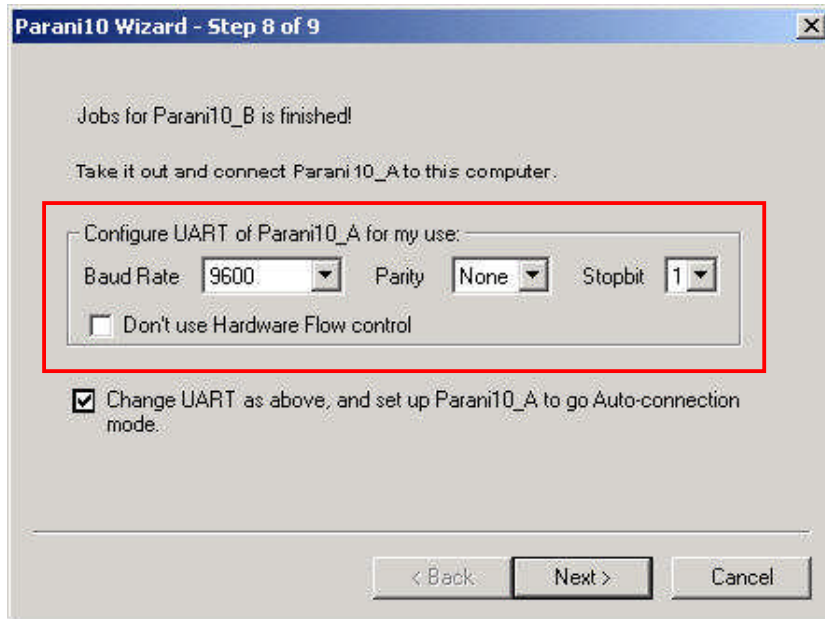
Parani10 Wizard - Step 8 of 9

X

Jobs for Parani10_B is finished!

Take it out and connect Parani10_A to this computer.

Configure UART of Parani10_A for my use:

Baud Rate 9600 Parity None Stopbit 1

Don't use Hardware Flow control

Change UART as above, and set up Parani10_A to go Auto-connection mode.

< Back Next > Cancel